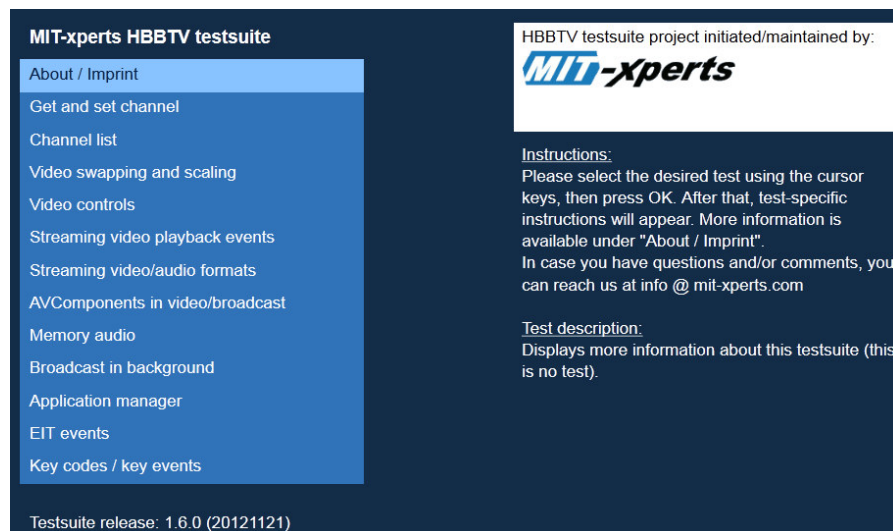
MIT-xperts HBBTV testsuite

About / Imprint
Get and set channel
Channel list
Video swapping and scaling
Video controls
Streaming video playback events
Streaming video/audio formats
AVComponents in video/broadcast
Memory audio
Broadcast in background
Application manager
EIT events
Key codes / key events

Testsuite release: 1.6.0 (20121121)

HBBTV testsuite project initiated/maintained by:
MIT-xperts

Instructions:
Please select the desired test using the cursor keys, then press OK. After that, test-specific instructions will appear. More information is available under "About / Imprint".
In case you have questions and/or comments, you can reach us at info @ mit-xperts.com

Test description:
Displays more information about this testsuite (this is no test).